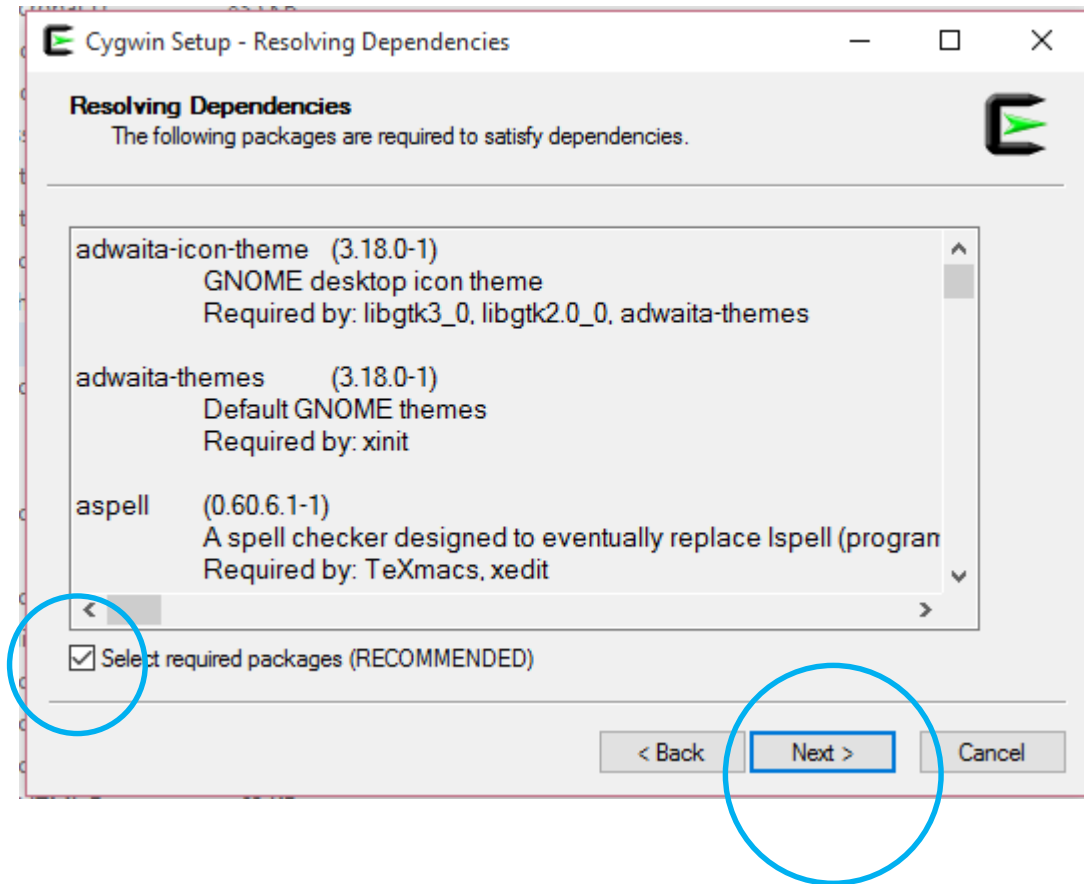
Cygwin Setup - Resolving Dependencies

Resolving Dependencies
The following packages are required to satisfy dependencies.

adwaita-icon-theme (3.18.0-1)
GNOME desktop icon theme
Required by: libgtk3_0, libgtk2.0_0, adwaita-themes

adwaita-themes (3.18.0-1)
Default GNOME themes
Required by: xinit

aspell (0.60.6.1-1)
A spell checker designed to eventually replace Ispell (program
Required by: TeXmacs, xedit

Select required packages (RECOMMENDED)

< Back
Next >
Cancel